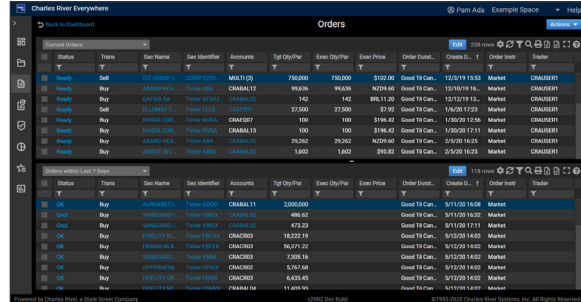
Charles River Everywhere

Pam Ada Example Space Help

Back to Dashboard

Orders

Actions

Current Orders

Edit 238 rows

| | Status | Trans | Sec Name | Sec Identifier | Accounts | Tgt Qty/Par | Exec Qty/Par | Exec Price | Order Durat... | Create D... | Order Instr | Trader |
|---|---|---|---|---|---|---|---|---|---|---|---|---|
| | Ready | Sell | CIT GROUP I... | CUSIP 1255... | MULTI (3) | 750,000 | 750,000 | $102.00 | Good Til Can... | 12/3/19 15:53 | Market | CRAUSER1 |
| | Ready | Buy | ABANO HEA... | Ticker ABS | CRABAL12 | 99,636 | 99,636 | NZ$9.60 | Good Til Can... | 12/10/19 16... | Market | CRAUSER1 |
| | Ready | Buy | SAFIDA SA | Ticker SFSA3 | CRABAL12 | 142 | 142 | BRL11.20 | Good Til Can... | 12/12/19 13... | Market | CRAUSER1 |
| | Ready | Sell | ELLOMAY C... | Ticker ELLO | CRAST01 | 27,500 | 27,500 | $7.92 | Good Til Can... | 1/6/20 17:23 | Market | CRAUSER1 |
| | Ready | Buy | NVIDIA COR... | Ticker NVDA | CRAEQ07 | 100 | 100 | $196.42 | Good Til Can... | 1/30/20 12:56 | Market | CRAUSER1 |
| | Ready | Buy | NVIDIA COR... | Ticker NVDA | CRABAL13 | 100 | 100 | $196.42 | Good Til Can... | 1/30/20 17:11 | Market | CRAUSER1 |
| | Ready | Buy | ABANO HEA... | Ticker ABA | CRABAL12 | 29,262 | 29,262 | NZ$9.60 | Good Til Can... | 2/5/20 16:25 | Market | CRAUSER1 |
| | Ready | Buy | ABBVIE INC... | Ticker ABBV | CRABAL12 | 1,602 | 1,602 | $95.82 | Good Til Can... | 2/5/20 16:25 | Market | CRAUSER1 |

Orders within Last 7 Days

Edit 118 rows

| | Status | Trans | Sec Name | Sec Identifier | Accounts | Tgt Qty/Par | Exec Qty/Par | Exec Price | Order Durat... | Create D... | Order Instr | Trader |
|---|---|---|---|---|---|---|---|---|---|---|---|---|
| | OK | Buy | ALPHABET I... | Ticker GOOG | CRABAL11 | 2,000,000 | | | Good Til Can... | 5/11/20 16:08 | Market | |
| | Cncl | Buy | VANGUARD I... | Ticker VINEX | CRABAL12 | 486.62 | | | Good Til Can... | 5/11/20 16:32 | Market | |
| | Cncl | Buy | VANGUARD I... | Ticker VINEX | CRABAL12 | 473.23 | | | Good Til Can... | 5/11/20 17:11 | Market | |
| | OK | Buy | FIDELITY SE... | Ticker FSCSX | CRACR03 | 18,222.19 | | | Good Til Can... | 5/12/20 14:02 | Market | |
| | OK | Buy | FRANKLIN B... | Ticker FBFZX | CRACR03 | 56,371.22 | | | Good Til Can... | 5/12/20 14:02 | Market | |
| | OK | Buy | VANGUARD ... | Ticker VMMS... | CRACR03 | 7,305.16 | | | Good Til Can... | 5/12/20 14:02 | Market | |
| | OK | Buy | OPPENHEIM... | Ticker OPOIX | CRACR03 | 5,767.68 | | | Good Til Can... | 5/12/20 14:02 | Market | |
| | OK | Buy | FIDELITY SE... | Ticker FSRRX | CRACR03 | 6,435.45 | | | Good Til Can... | 5/12/20 14:02 | Market | |
| | OK | Buy | FIDELITY M... | Ticker FSRVX | CRABAL04 | 11,405.95 | | | Good Til Can... | 5/12/20 14:02 | Market | |

Powered by Charles River, a State Street Company v2SR2 Dev Build ©1993-2020 Charles River Systems, Inc. All Rights Reserved